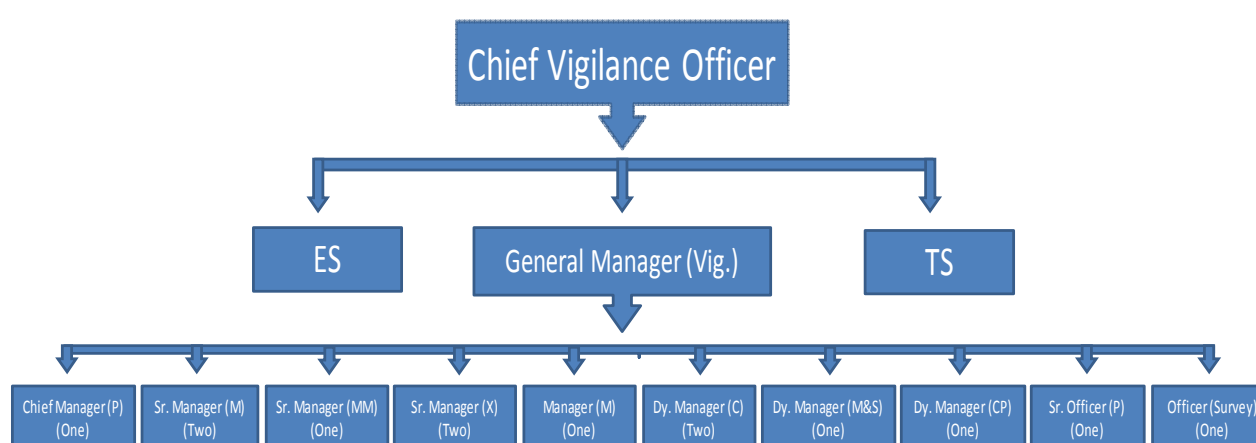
Chief Vigilance Officer

ES

General Manager (Vig.)

TS

Chief Manager (P) (One)

Sr. Manager (M) (Two)

Sr. Manager (MM) (One)

Sr. Manager (X) (Two)

Manager (M) (One)

Dy. Manager (C) (Two)

Dy. Manager (M&S) (One)

Dy. Manager (CP) (One)

Sr. Officer (P) (One)

Officer (Survey) (One)